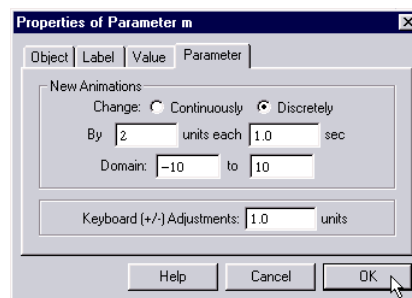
Properties of Parameter m

Object | Label | Value | Parameter

New Animations

Change: Continuously Discretely

By 2 units each 1.0 sec

Domain: −10 to 10

Keyboard (+/-) Adjustments: 1.0 units

Help Cancel OK